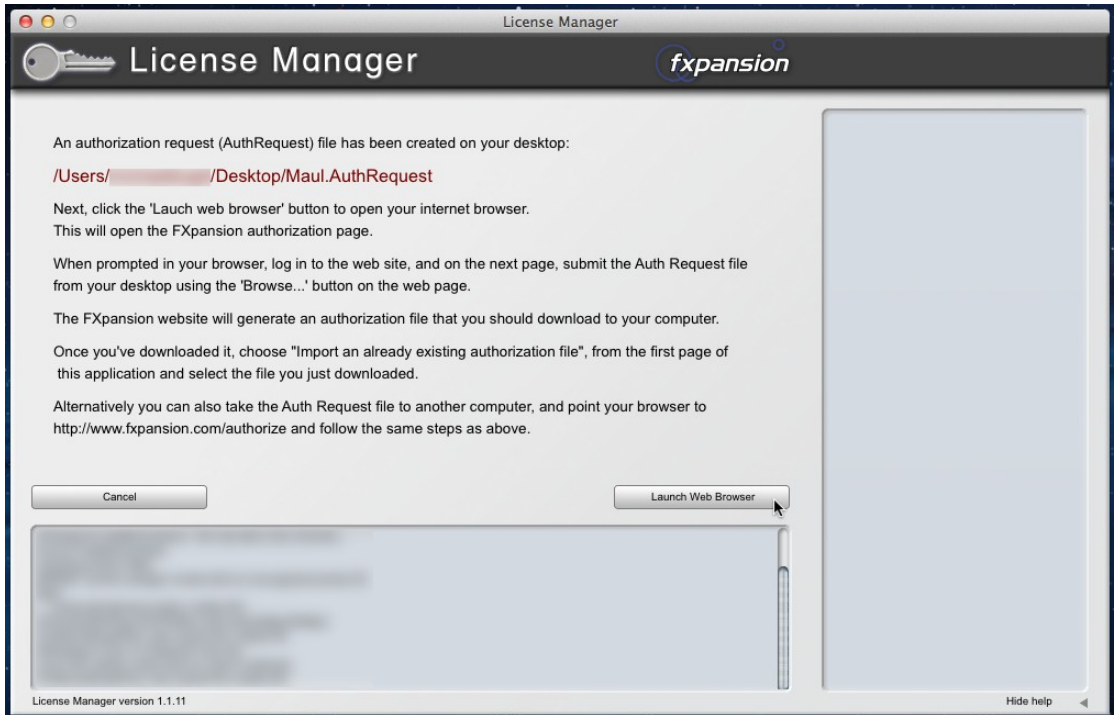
License Manager

License Manager

fxpansion

An authorization request (AuthRequest) file has been created on your desktop:

/Users/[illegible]/Desktop/Maul.AuthRequest

Next, click the 'Lauch web browser' button to open your internet browser.
This will open the FXpansion authorization page.

When prompted in your browser, log in to the web site, and on the next page, submit the Auth Request file from your desktop using the 'Browse...' button on the web page.

The FXpansion website will generate an authorization file that you should download to your computer.

Once you've downloaded it, choose "Import an already existing authorization file", from the first page of this application and select the file you just downloaded.

Alternatively you can also take the Auth Request file to another computer, and point your browser to http://www.fxpansion.com/authorize and follow the same steps as above.

Cancel

Launch Web Browser

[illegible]

License Manager version 1.1.11

Hide help